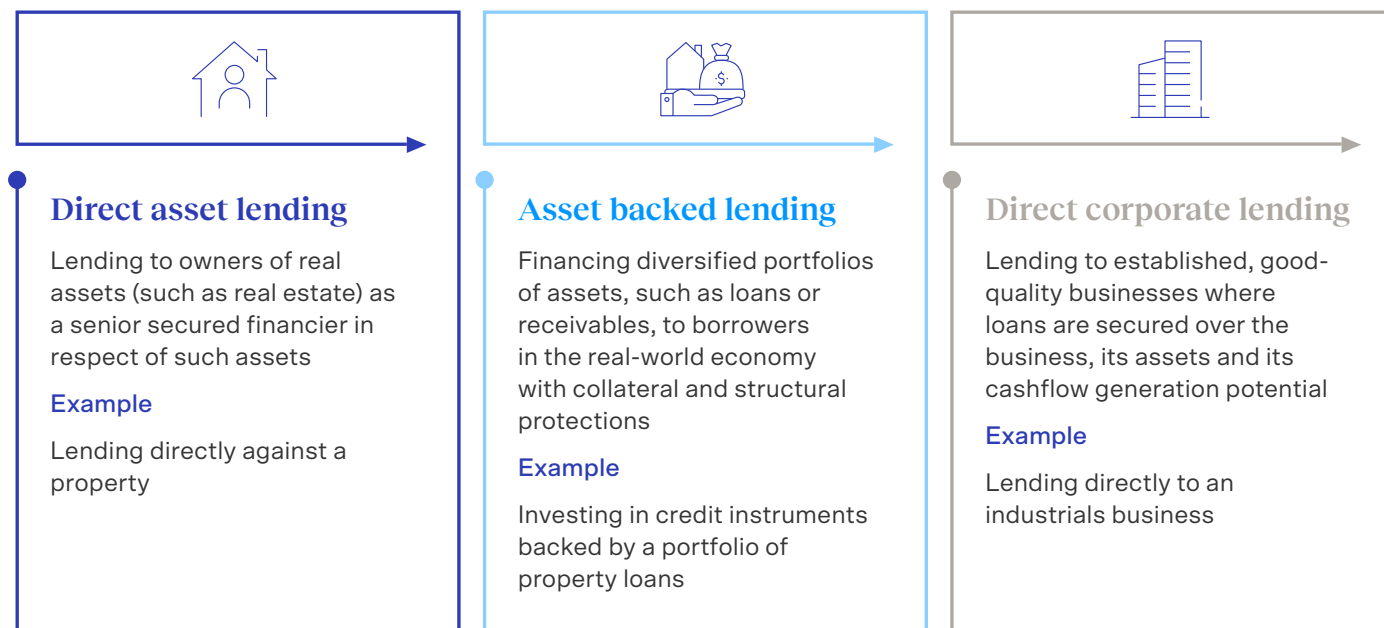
Direct asset lending

Lending to owners of real assets (such as real estate) as a senior secured financier in respect of such assets

Example

Lending directly against a property

$

Asset backed lending

Financing diversified portfolios of assets, such as loans or receivables, to borrowers in the real-world economy with collateral and structural protections

Example

Investing in credit instruments backed by a portfolio of property loans

Direct corporate lending

Lending to established, good-quality businesses where loans are secured over the business, its assets and its cashflow generation potential

Example

Lending directly to an industrials business